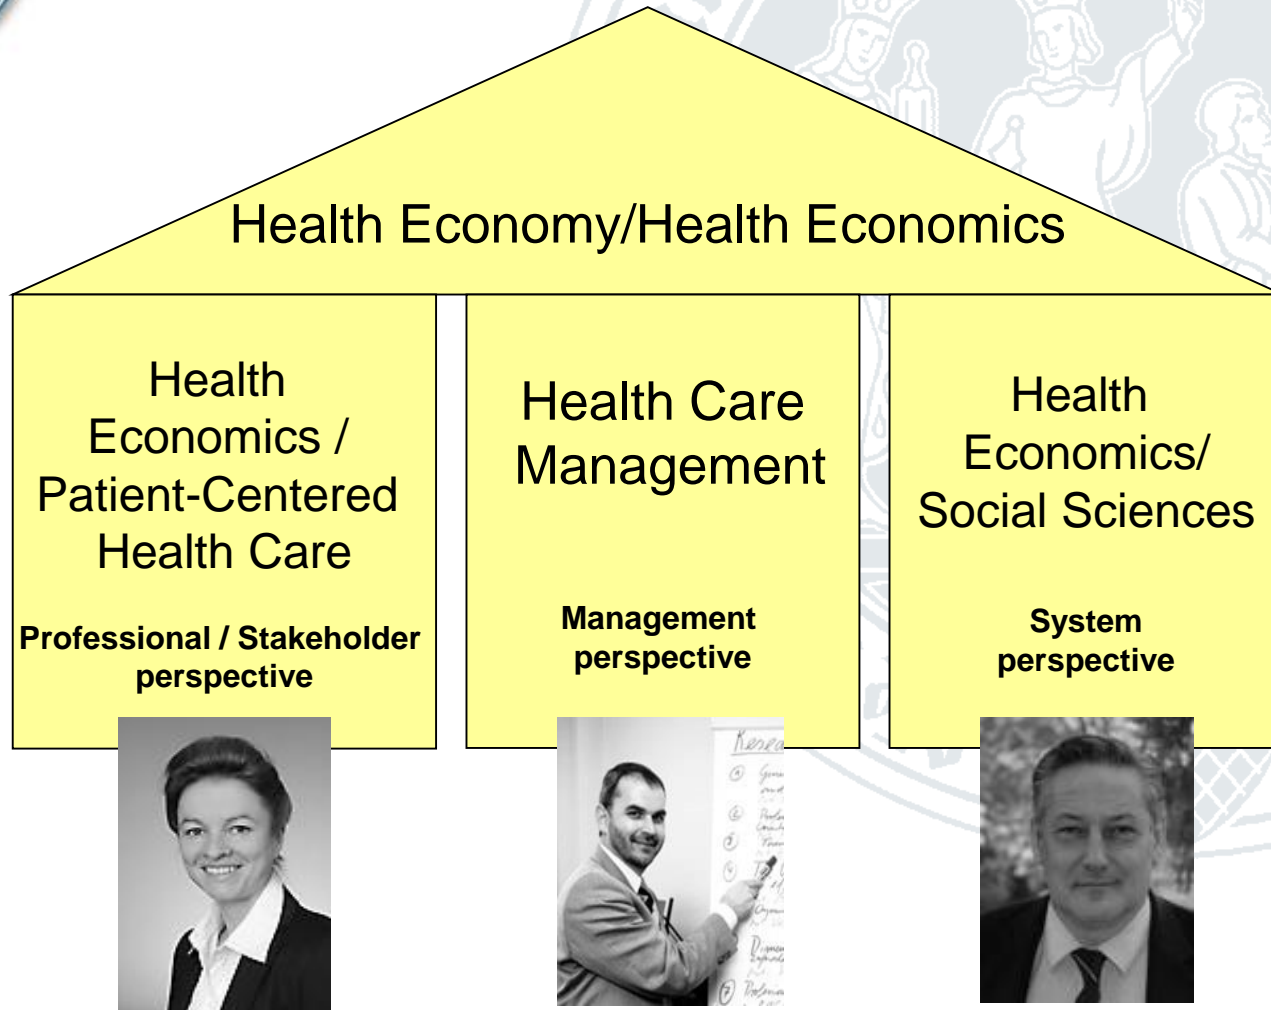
Health Economy/Health Economics

Health Economics / Patient-Centered Health Care

Professional / Stakeholder perspective

Health Care Management

Management perspective

Health Economics/ Social Sciences

System perspective